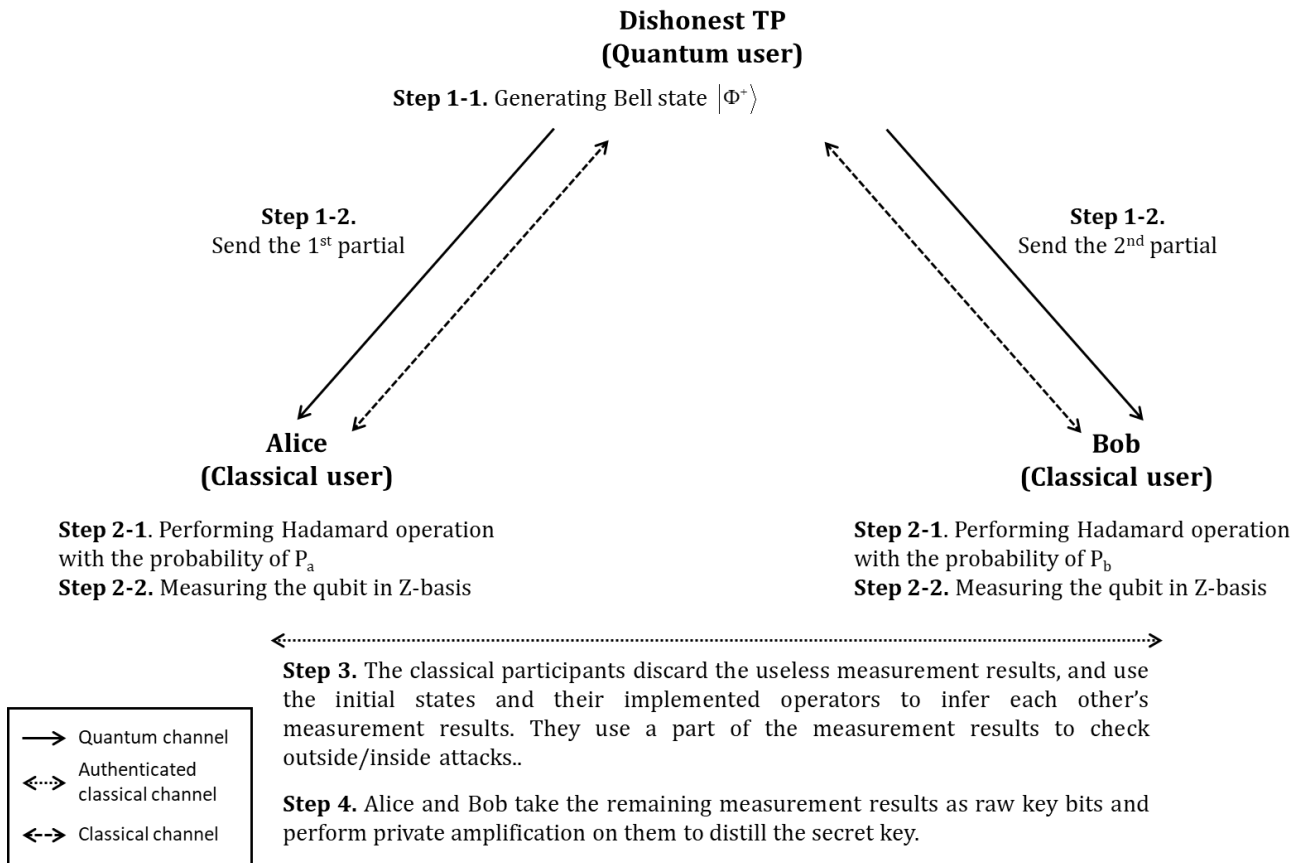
**Dishonest TP**
**(Quantum user)**

**Step 1-1.** Generating Bell state $|\Phi^+\rangle$

**Step 1-2.**
Send the 1$^{st}$ partial

**Step 1-2.**
Send the 2$^{nd}$ partial

**Alice**
**(Classical user)**

**Step 2-1**. Performing Hadamard operation with the probability of $P_a$
**Step 2-2.** Measuring the qubit in Z-basis

**Bob**
**(Classical user)**

**Step 2-1**. Performing Hadamard operation with the probability of $P_b$
**Step 2-2.** Measuring the qubit in Z-basis

**Step 3.** The classical participants discard the useless measurement results, and use the initial states and their implemented operators to infer each other's measurement results. They use a part of the measurement results to check outside/inside attacks..

**Step 4.** Alice and Bob take the remaining measurement results as raw key bits and perform private amplification on them to distill the secret key.

Quantum channel
Authenticated classical channel
Classical channel